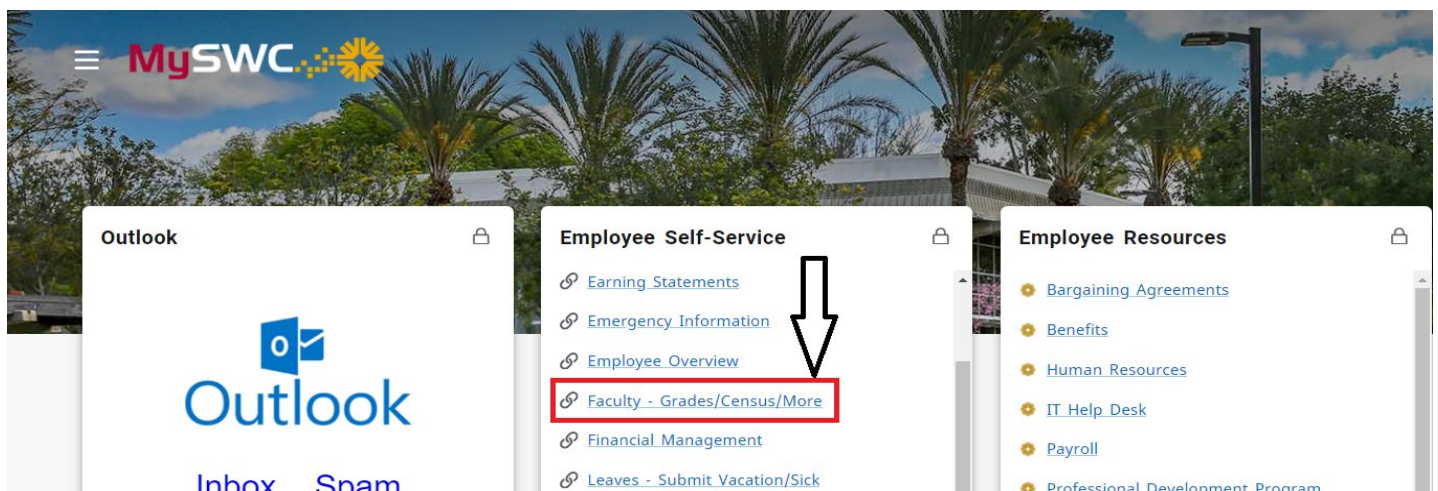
MySWC

Outlook

O

Outlook

Inbox Spam

Employee Self-Service

Earning Statements

Emergency Information

Employee Overview

Faculty - Grades/Census/More

Financial Management

Leaves - Submit Vacation/Sick

Employee Resources

Bargaining Agreements

Benefits

Human Resources

IT Help Desk

Payroll

Professional Development Program